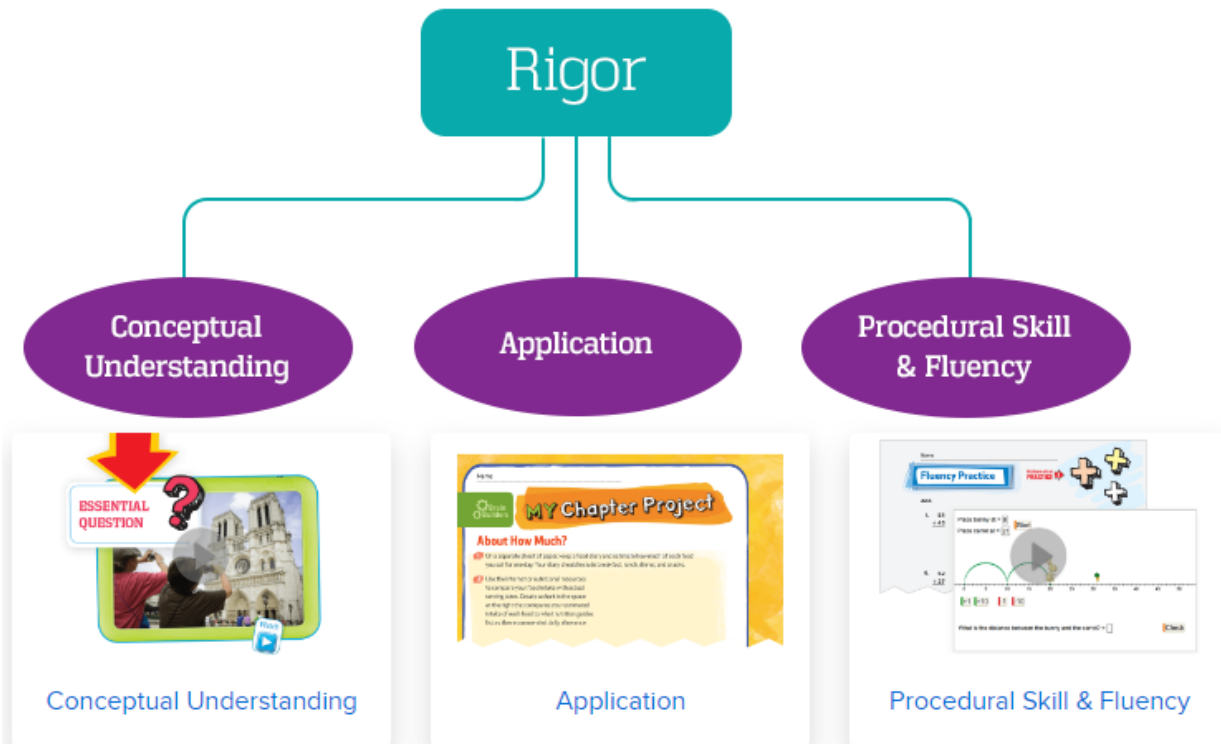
Rigor

Conceptual Understanding

Application

Procedural Skill & Fluency

ESSENTIAL QUESTION

Watch

Conceptual Understanding

Name

MY Chapter Project

About How Much?

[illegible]

Application

Name

Fluency Practice

Place bunny at = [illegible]

Place carrot at = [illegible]

Start

What is the distance between the bunny and the carrot? =

Check

Procedural Skill & Fluency